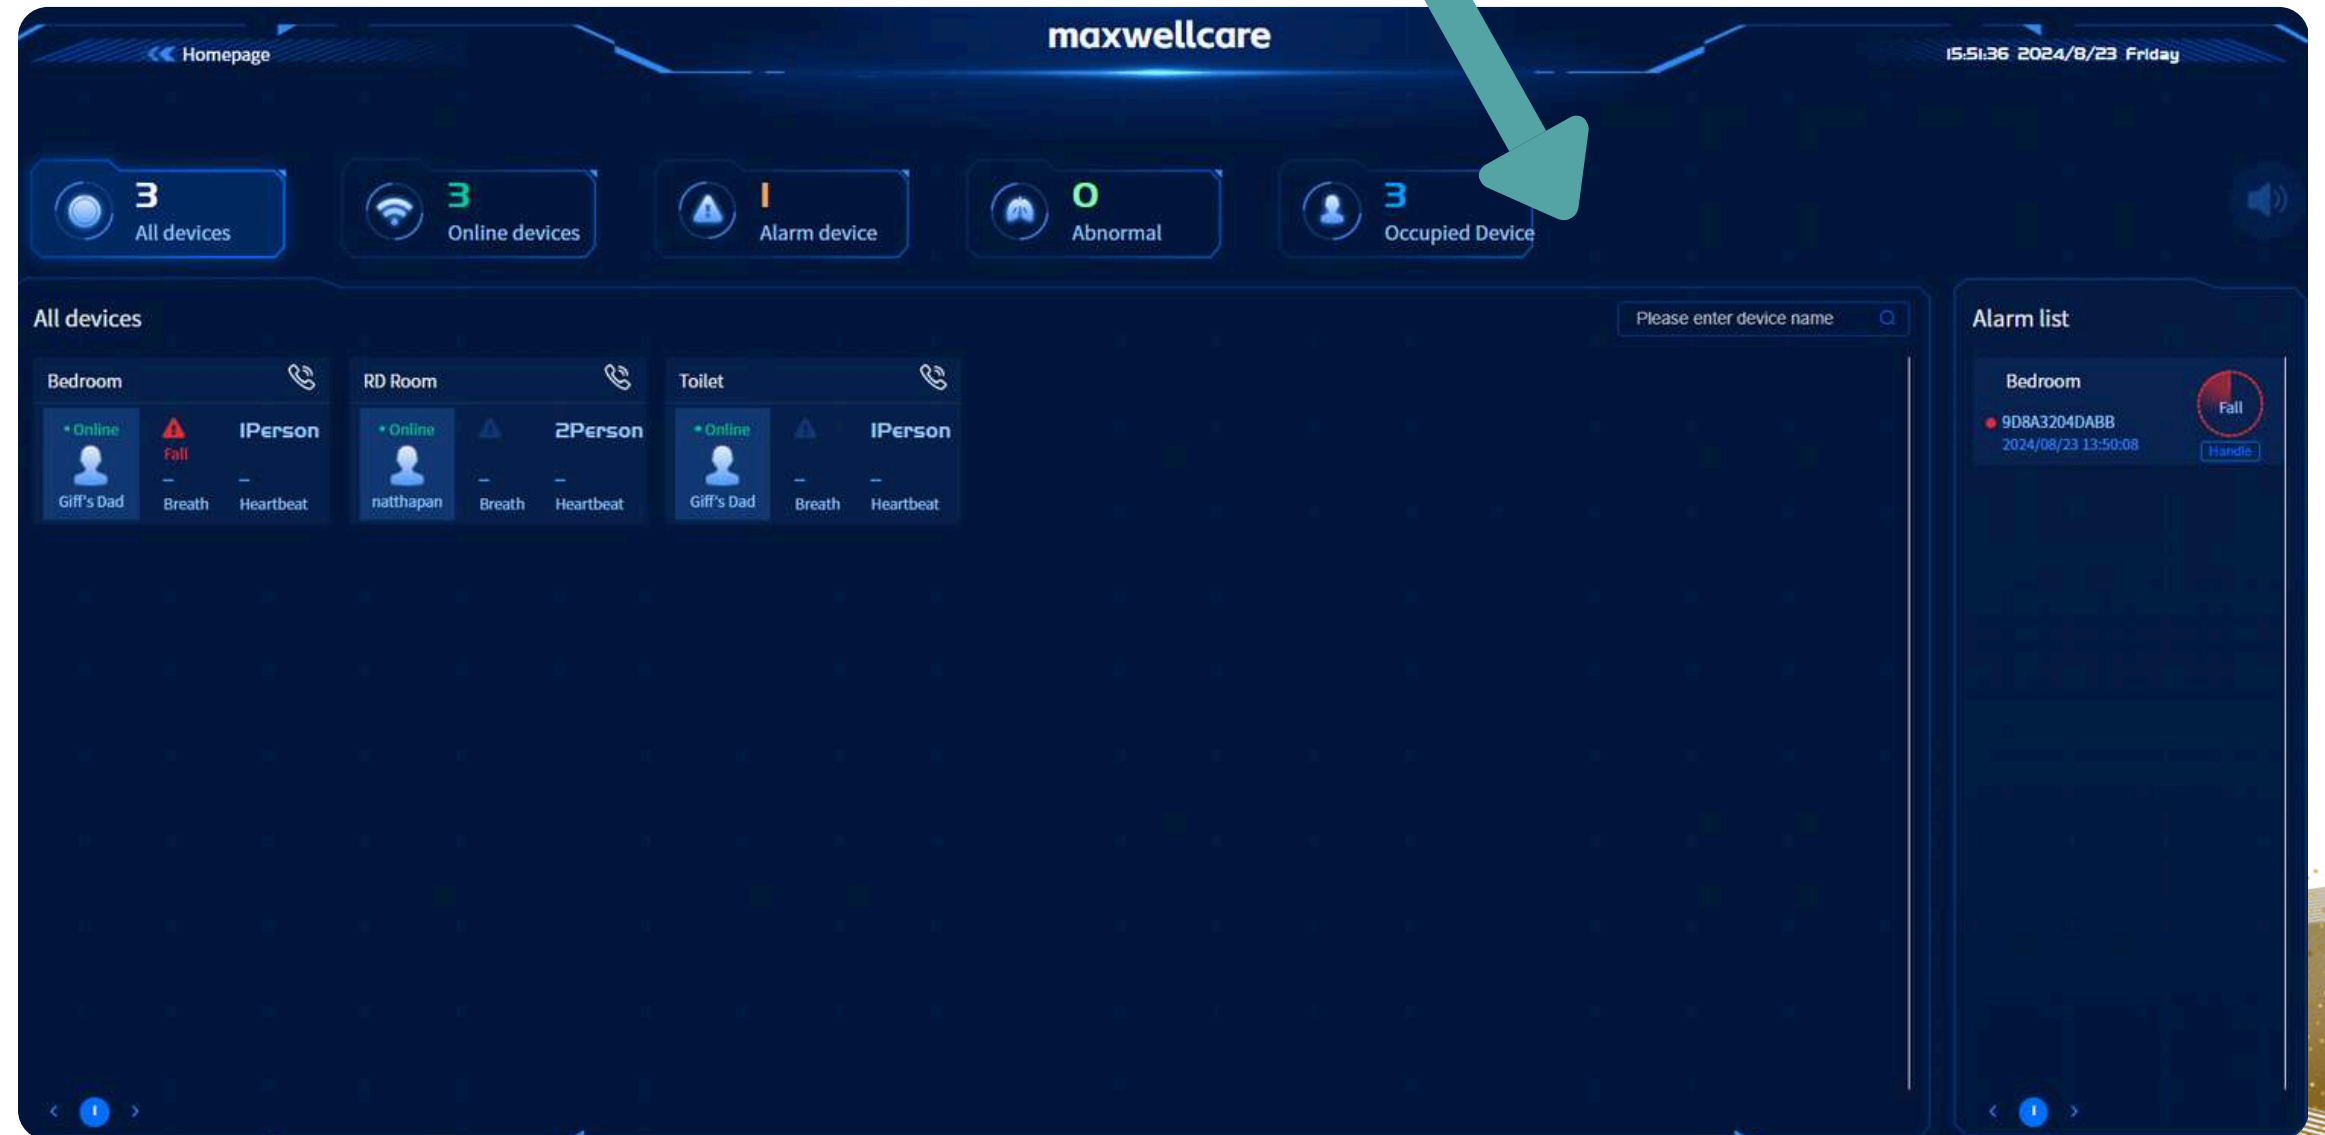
Homepage

maxwellcare

15:51:36 2024/8/23 Friday

3
All devices

3
Online devices

1
Alarm device

0
Abnormal

3
Occupied Device

All devices

Please enter device name

Bedroom
Online
Giff's Dad
Fall
–
Breath
1Person
–
Heartbeat

RD Room
Online
natthapan
–
Breath
2Person
–
Heartbeat

Toilet
Online
Giff's Dad
–
Breath
1Person
–
Heartbeat

1

Alarm list

Bedroom
9D8A3204DABB
2024/08/23 13:50:08
Fall
Handle

1